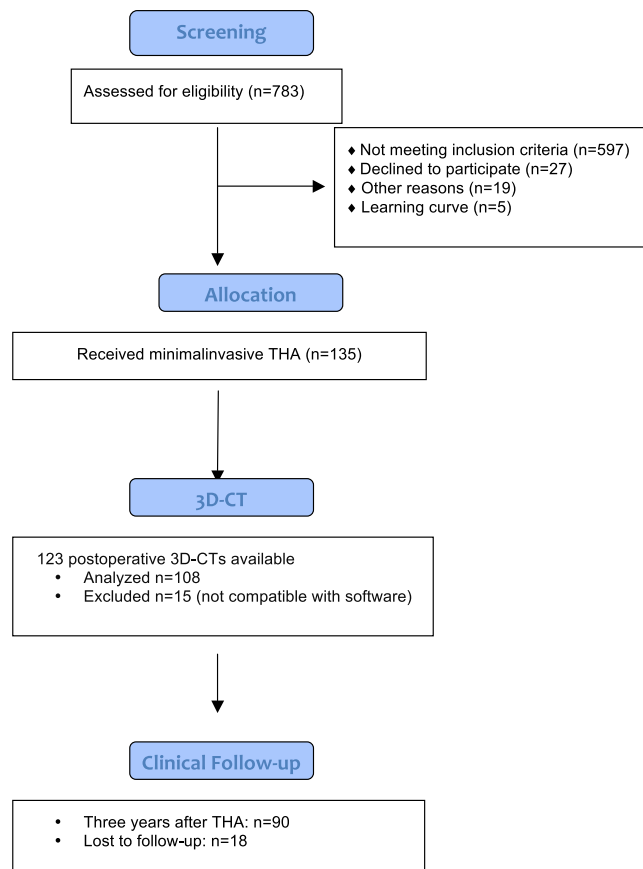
Screening

Assessed for eligibility (n=783)

- Not meeting inclusion criteria (n=597)
- Declined to participate (n=27)
- Other reasons (n=19)
- Learning curve (n=5)

Allocation

Received minimalinvasive THA (n=135)

3D-CT

123 postoperative 3D-CTs available
- Analyzed n=108
- Excluded n=15 (not compatible with software)

Clinical Follow-up

- Three years after THA: n=90
- Lost to follow-up: n=18